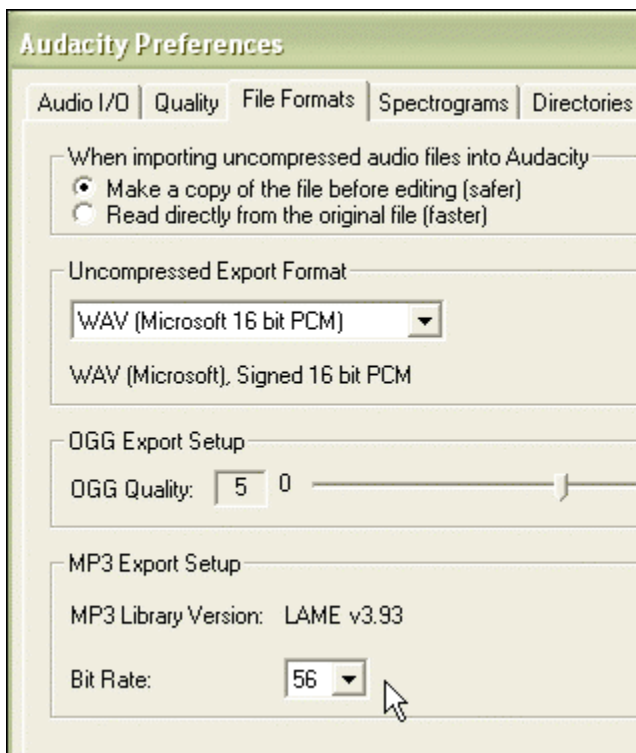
Audacity Preferences

Audio I/O | Quality | File Formats | Spectrograms | Directories

When importing uncompressed audio files into Audacity
Make a copy of the file before editing (safer)
Read directly from the original file (faster)

Uncompressed Export Format
WAV (Microsoft 16 bit PCM)
WAV (Microsoft), Signed 16 bit PCM

OGG Export Setup
OGG Quality: 5 0

MP3 Export Setup
MP3 Library Version: LAME v3.93
Bit Rate: 56